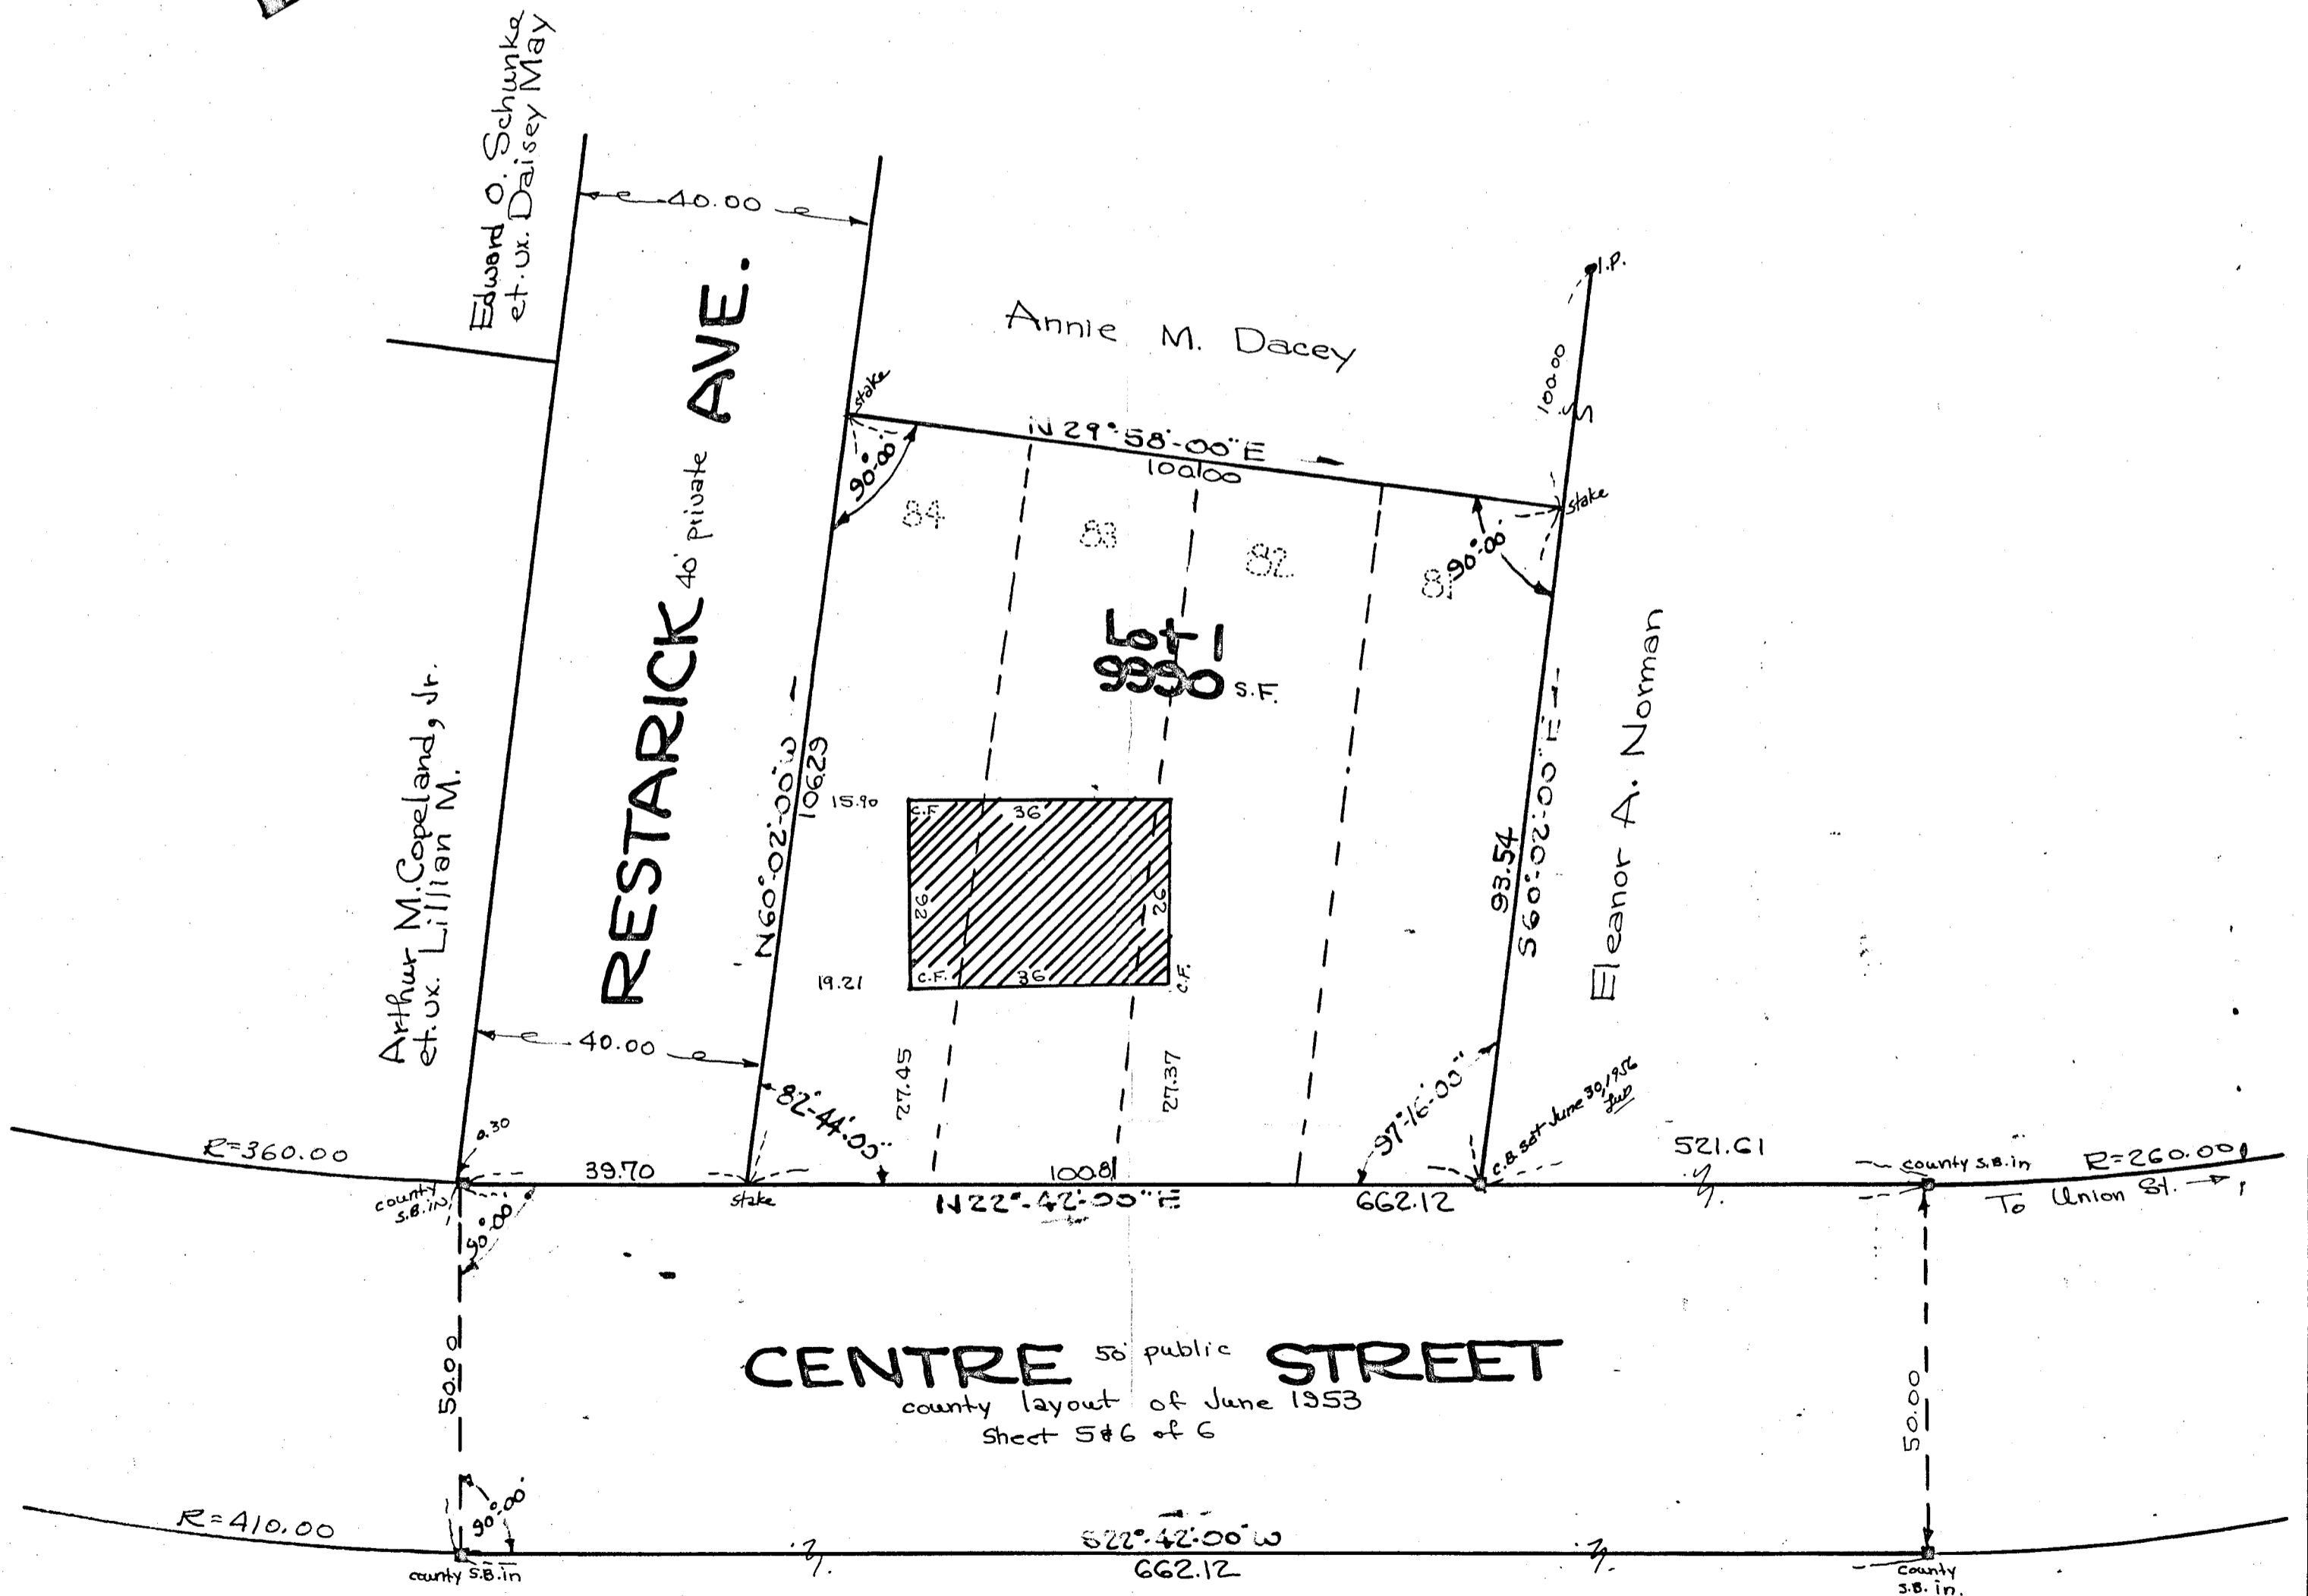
Edward O. Schunke
et. ux. Daisey May

40.00

RESTARICK AVE.
40' private

Annie M. Dacey

I.P.

100.00

stake

N 29° 58' 00" E
100.00

stake

90°00'

84

83

82

81

90°00'

Lot 1
9930 S.F.

N 60° 02' 00" W
106.29

15.90

C.F.

36

26

26

C.F.

36

C.F.

19.21

93.54
S 60° 02' 00" E

Eleanor A. Norman

Arthur M. Copeland, Jr.
et. ux. Lillian M.

40.00

82° 44' 00"

27.45

27.37

97° 16' 00"

C.B. set June 30, 1956

521.61

R=360.00

0.30

39.70

100.81

county S.B. in

R=260.00

county S.B. in

stake

N 22° 42' 00" E

662.12

To Union St.

90°00'

50.00

CENTRE 50' public STREET
county layout of June 1953
Sheet 5 & 6 of 6

50.00

R=410.00

90°00'

S 22° 42' 00" W
662.12

county S.B. in

county S.B. in